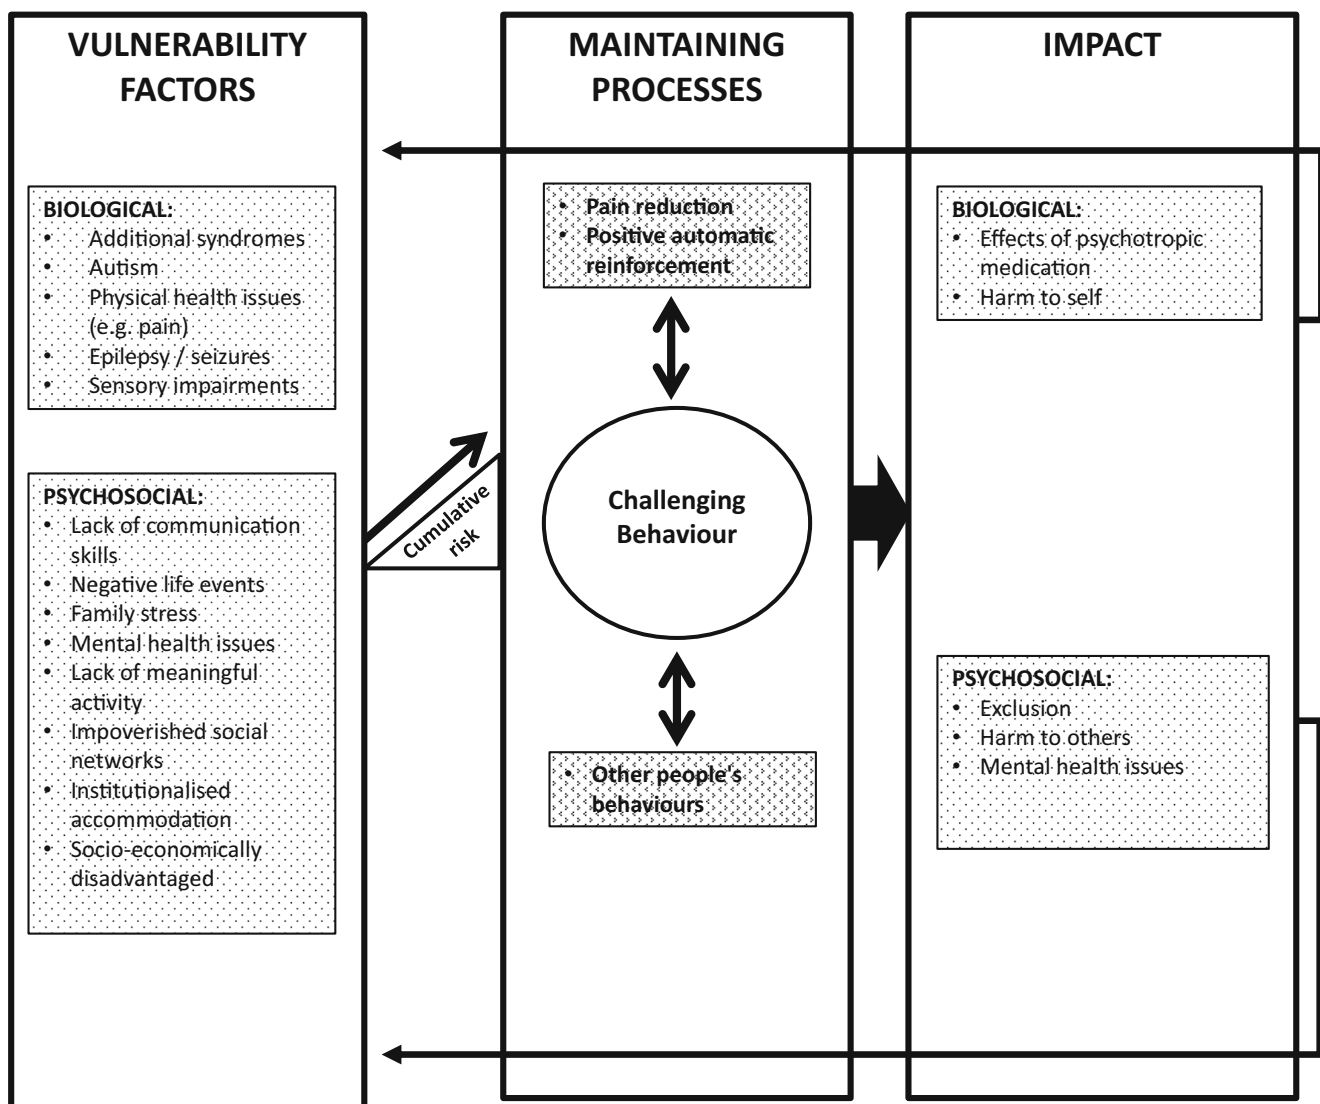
VULNERABILITY FACTORS

BIOLOGICAL:
• Additional syndromes
• Autism
• Physical health issues (e.g. pain)
• Epilepsy / seizures
• Sensory impairments

PSYCHOSOCIAL:
• Lack of communication skills
• Negative life events
• Family stress
• Mental health issues
• Lack of meaningful activity
• Impoverished social networks
• Institutionalised accommodation
• Socio-economically disadvantaged

Cumulative risk

MAINTAINING PROCESSES

• Pain reduction
• Positive automatic reinforcement

Challenging Behaviour

• Other people's behaviours

IMPACT

BIOLOGICAL:
• Effects of psychotropic medication
• Harm to self

PSYCHOSOCIAL:
• Exclusion
• Harm to others
• Mental health issues